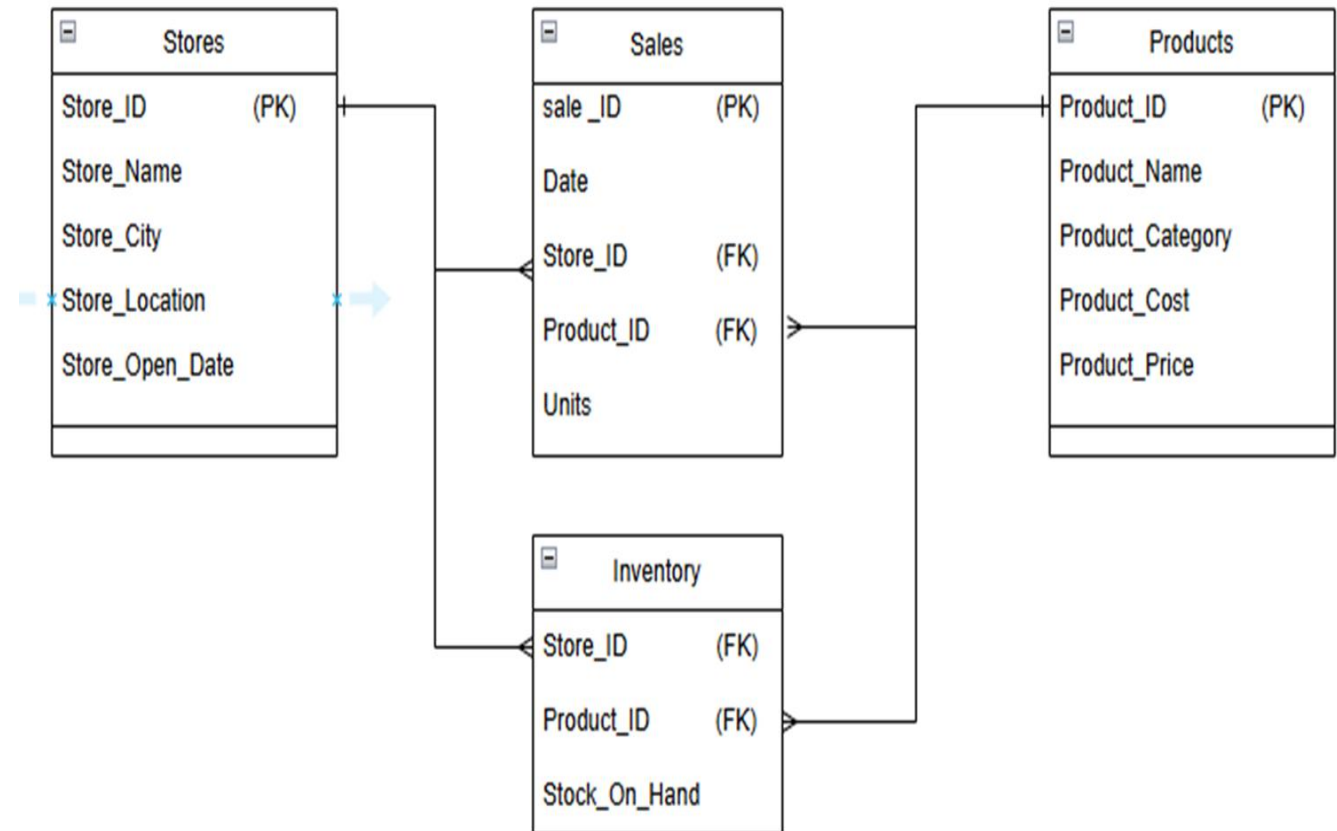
Stores
Store_ID (PK)
Store_Name
Store_City
Store_Location
Store_Open_Date

Sales
sale _ID (PK)
Date
Store_ID (FK)
Product_ID (FK)
Units

Products
Product_ID (PK)
Product_Name
Product_Category
Product_Cost
Product_Price

Inventory
Store_ID (FK)
Product_ID (FK)
Stock_On_Hand